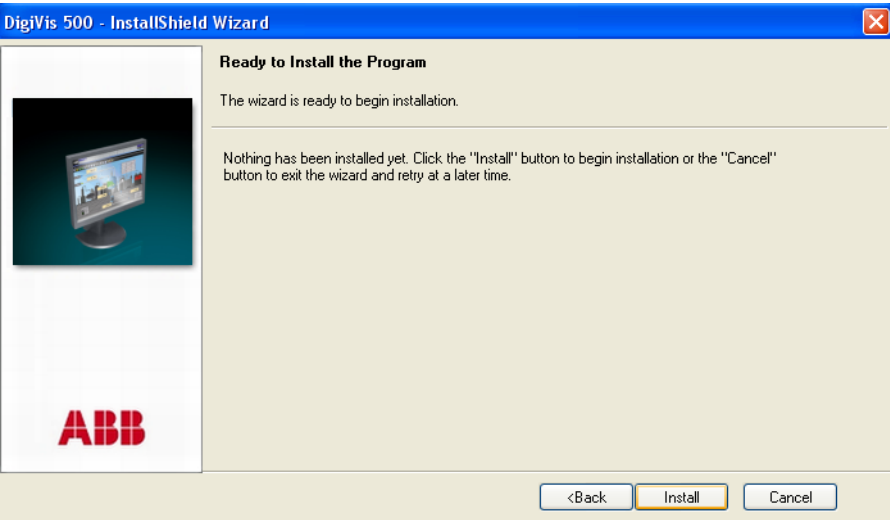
DigiVis 500 - InstallShield Wizard

Ready to Install the Program

The wizard is ready to begin installation.

Nothing has been installed yet. Click the "Install" button to begin installation or the "Cancel" button to exit the wizard and retry at a later time.

ABB

<Back
Install
Cancel